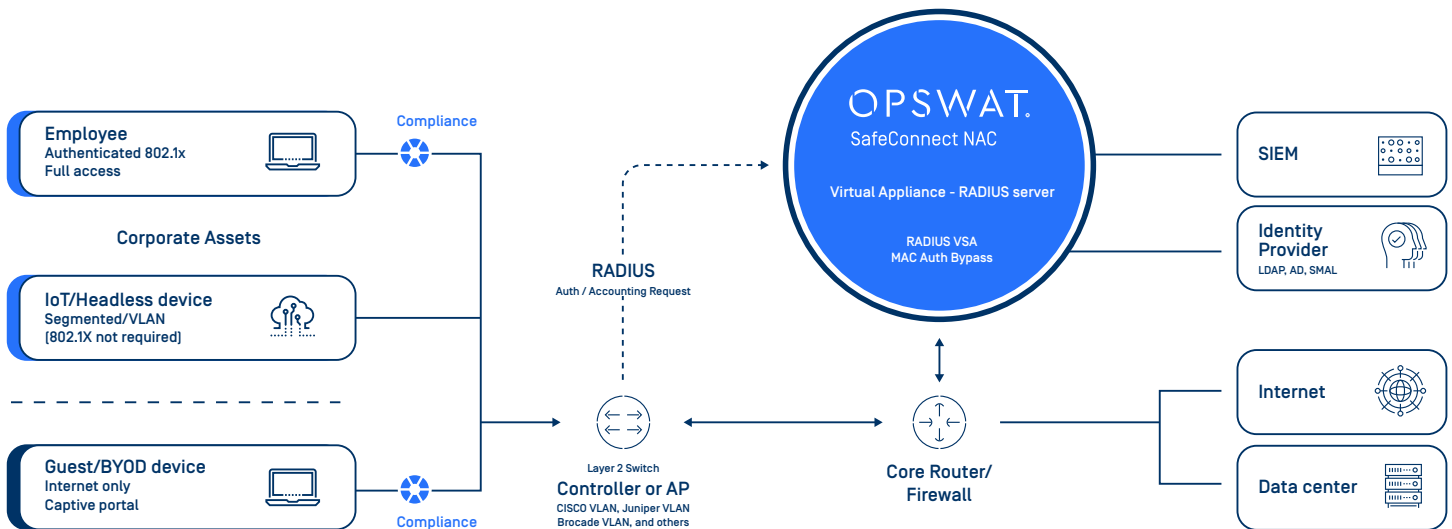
Employee
Authenticated 802.1x
Full access

Compliance

Corporate Assets

IoT/Headless device
Segmented/VLAN
(802.1X not required)

Guest/BYOD device
Internet only
Captive portal

Compliance

RADIUS
Auth / Accounting Request

Layer 2 Switch
Controller or AP
CISCO VLAN, Juniper VLAN
Brocade VLAN, and others

OPSWAT.
SafeConnect NAC

Virtual Appliance - RADIUS server

RADIUS VSA
MAC Auth Bypass

Core Router/
Firewall

SIEM

Identity
Provider
LDAP, AD, SMAL

Internet

Data center